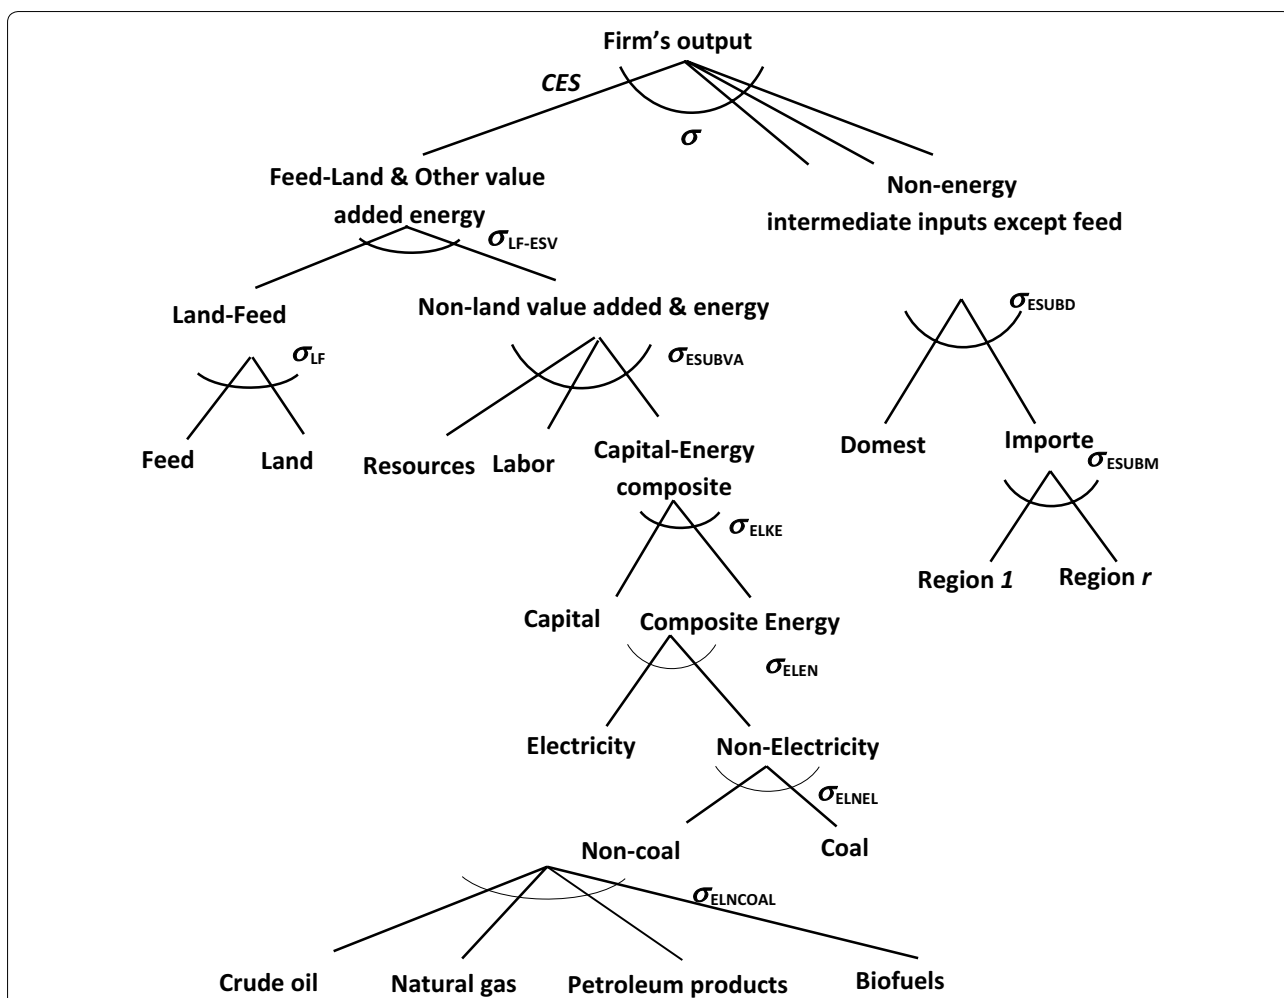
Firm's output

CES

$\sigma$

Feed-Land & Other value added energy

$\sigma_{LF\text{-}ESV}$

Non-energy intermediate inputs except feed

Land-Feed

$\sigma_{LF}$

Feed

Land

Non-land value added & energy

$\sigma_{ESUBVA}$

Resources

Labor

Capital-Energy composite

$\sigma_{ESUBD}$

Domest

Importe

$\sigma_{ESUBM}$

Region *1*

Region *r*

$\sigma_{ELKE}$

Capital

Composite Energy

$\sigma_{ELEN}$

Electricity

Non-Electricity

$\sigma_{ELNEL}$

Non-coal

Coal

$\sigma_{ELNCOAL}$

Crude oil

Natural gas

Petroleum products

Biofuels